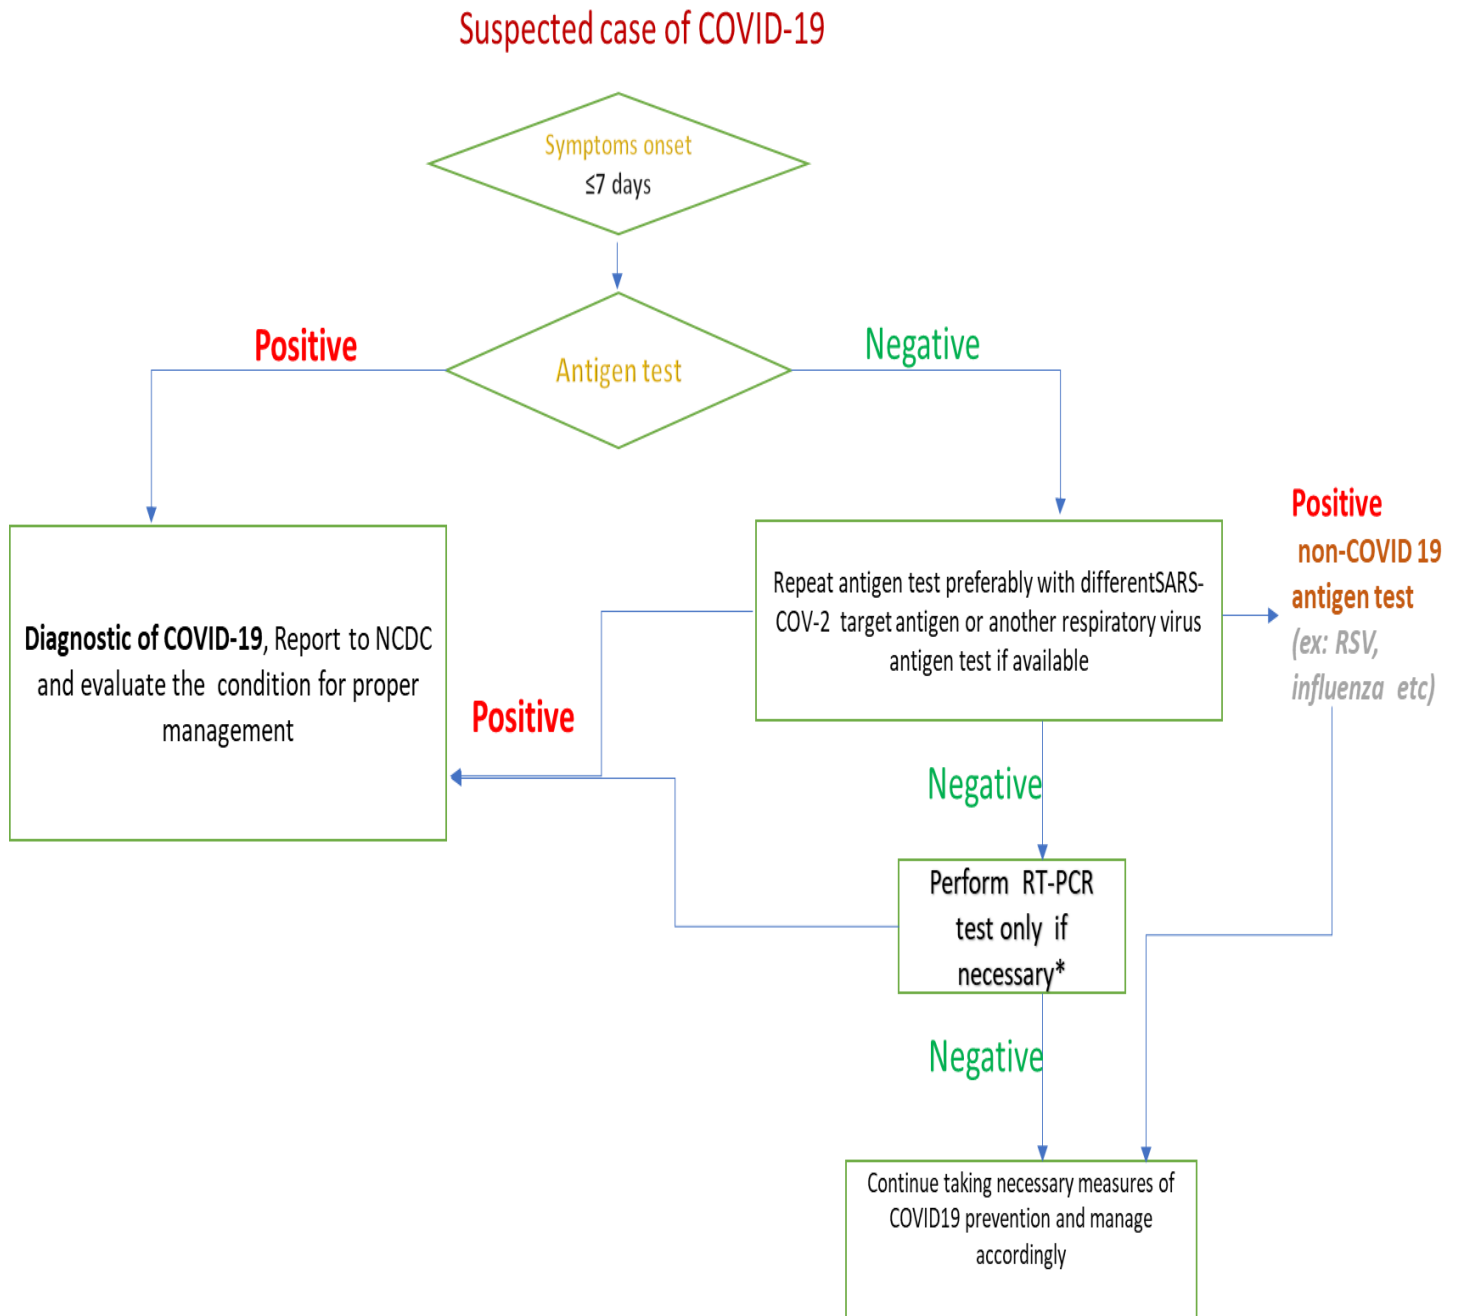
Suspected case of COVID-19

Symptoms onset
≤7 days

Antigen test

Positive

Negative

Diagnostic of COVID-19, Report to NCDC and evaluate the condition for proper management

Repeat antigen test preferably with differentSARS-COV-2 target antigen or another respiratory virus antigen test if available

Positive
non-COVID 19 antigen test
(ex: RSV, influenza etc)

Positive

Negative

Perform RT-PCR test only if necessary*

Negative

Continue taking necessary measures of COVID19 prevention and manage accordingly